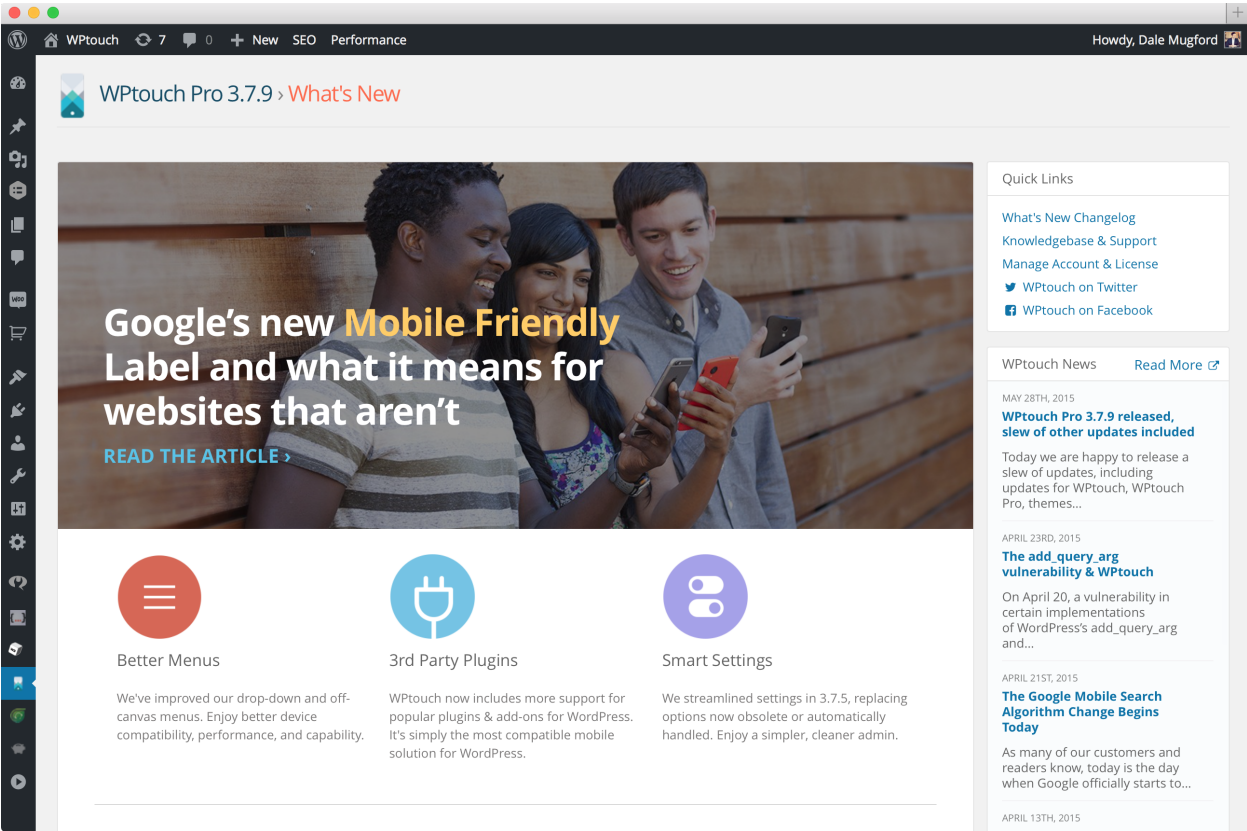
WPtouch 7 0 New SEO Performance

Howdy, Dale Mugford

WPtouch Pro 3.7.9 › What's New

Google's new Mobile Friendly Label and what it means for websites that aren't

READ THE ARTICLE ›

Better Menus

We've improved our drop-down and off-canvas menus. Enjoy better device compatibility, performance, and capability.

3rd Party Plugins

WPtouch now includes more support for popular plugins & add-ons for WordPress. It's simply the most compatible mobile solution for WordPress.

Smart Settings

We streamlined settings in 3.7.5, replacing options now obsolete or automatically handled. Enjoy a simpler, cleaner admin.

Quick Links

What's New Changelog
Knowledgebase & Support
Manage Account & License
WPtouch on Twitter
WPtouch on Facebook

WPtouch News

Read More

MAY 28TH, 2015
WPtouch Pro 3.7.9 released, slew of other updates included
Today we are happy to release a slew of updates, including updates for WPtouch, WPtouch Pro, themes...

APRIL 23RD, 2015
The add_query_arg vulnerability & WPtouch
On April 20, a vulnerability in certain implementations of WordPress's add_query_arg and...

APRIL 21ST, 2015
The Google Mobile Search Algorithm Change Begins Today
As many of our customers and readers know, today is the day when Google officially starts to...

APRIL 13TH, 2015